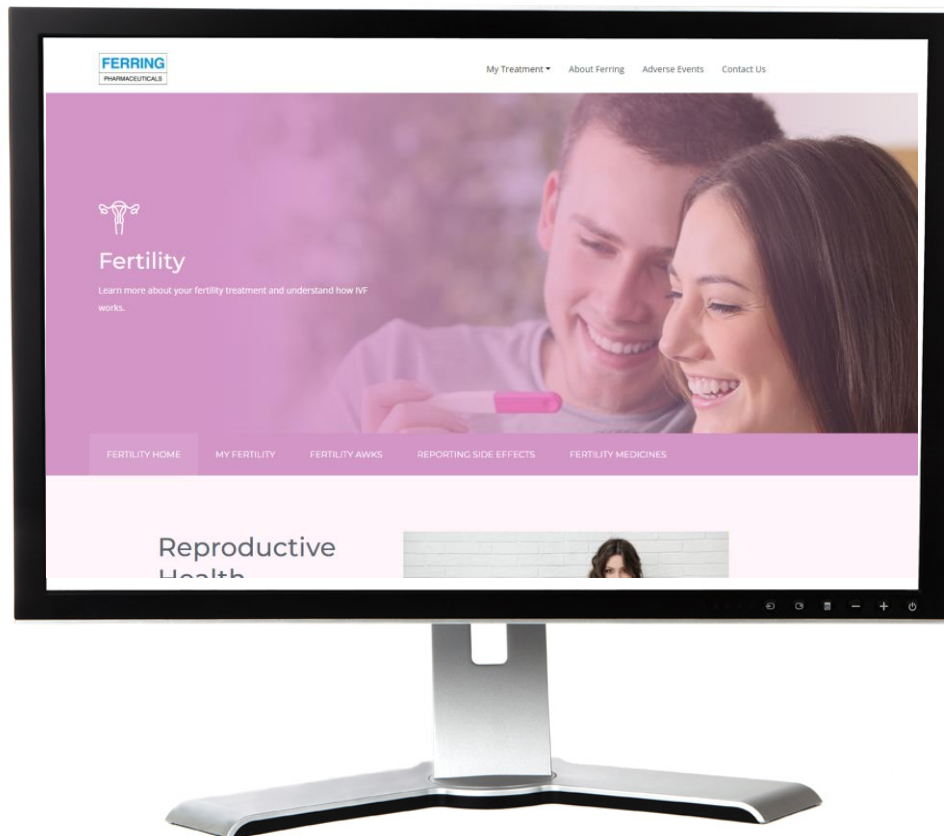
FERRING
PHARMACEUTICALS

My Treatment ▾ About Ferring Adverse Events Contact Us

Fertility

Learn more about your fertility treatment and understand how IVF works.

FERTILITY HOME MY FERTILITY FERTILITY AWKS REPORTING SIDE EFFECTS FERTILITY MEDICINES

Reproductive
Health